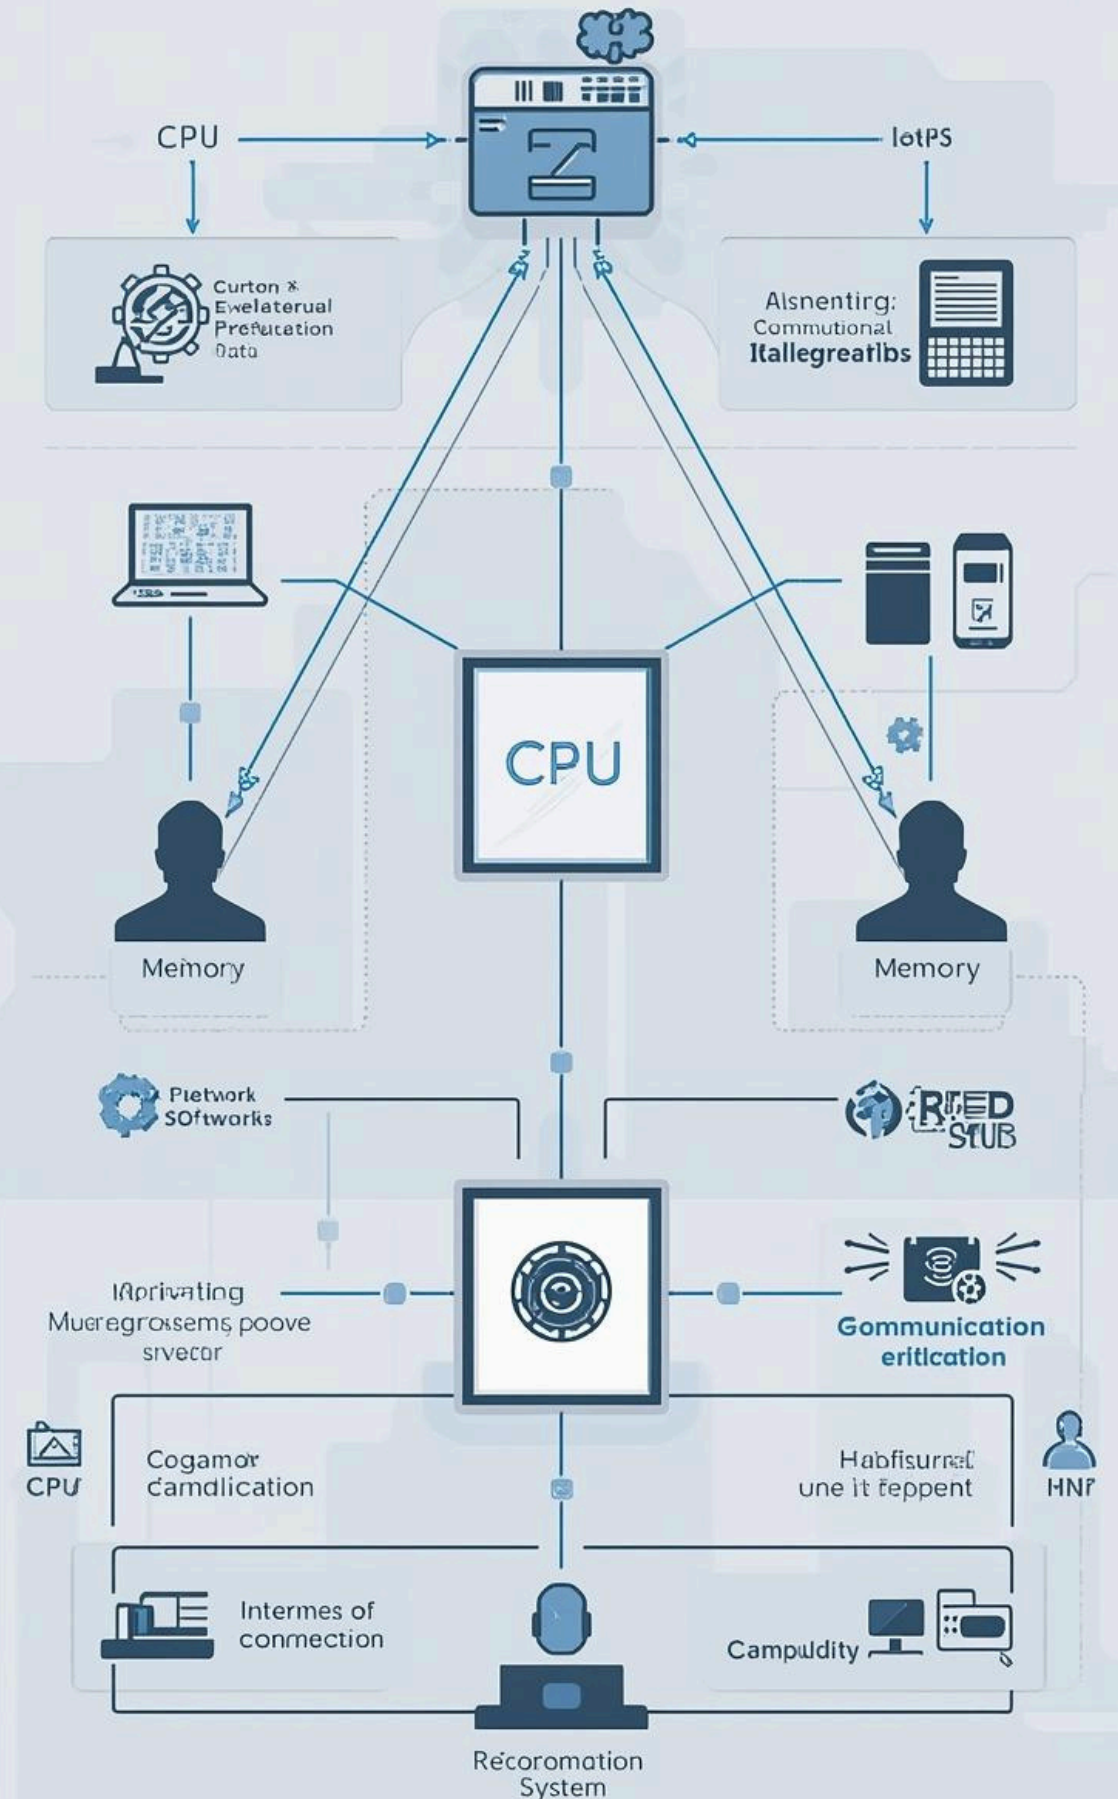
CPU

lotPS

Curton & Ewelaterual Prefucation Data

Alsnenting: Commutional Itallegreatibs

CPU

Memory

Memory

Pletwork SOftworks

RIED STUB

IKprivating Muegrossems poove srvecor

Gommunication eritication

CPU

Cogamor camdlication

Habfisurrel une it feppent

HNP

Intermes of connection

Campudity

Recoromation System